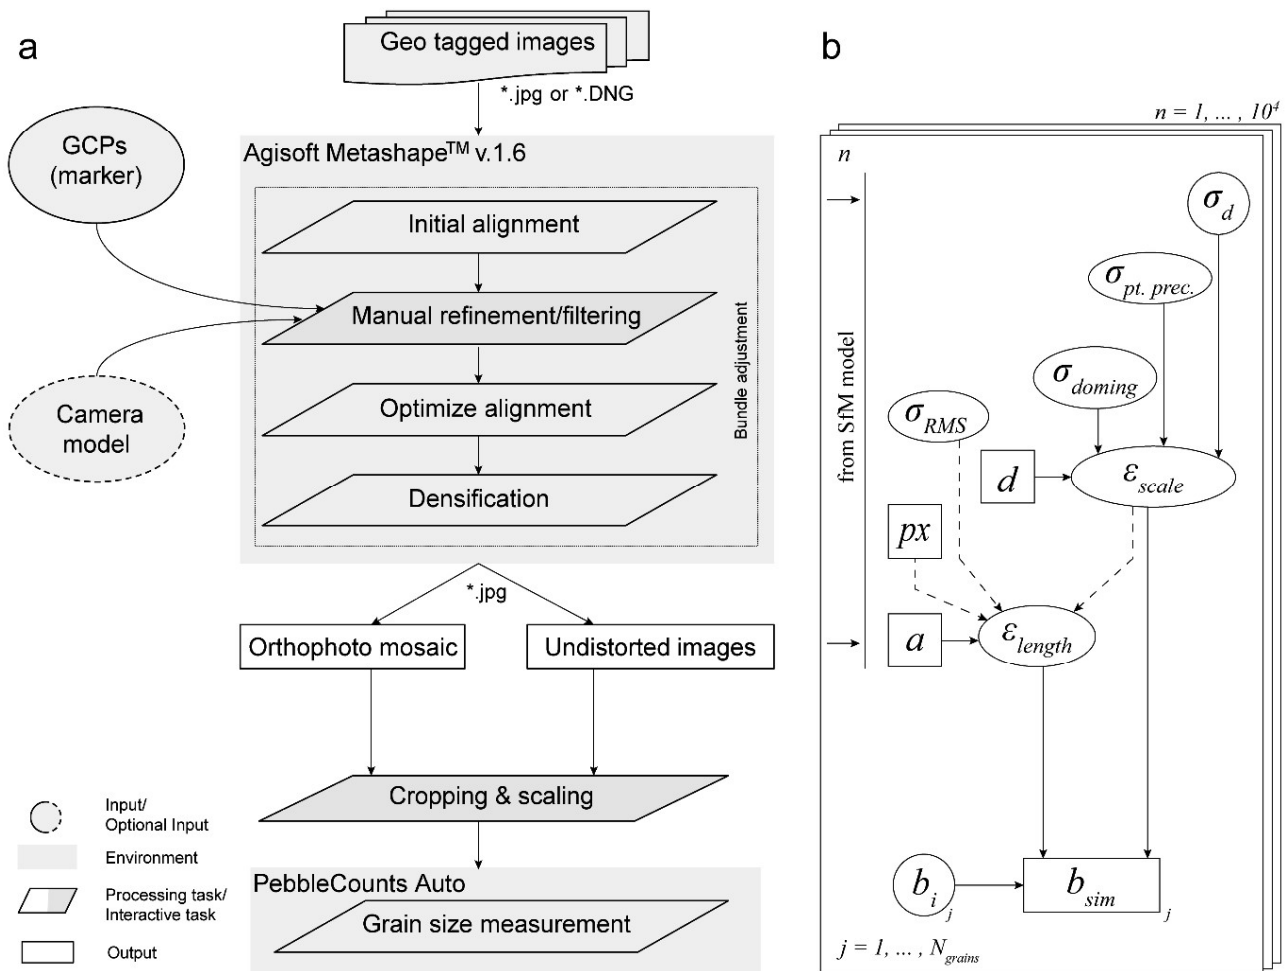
a

Geo tagged images

*.jpg or *.DNG

Agisoft Metashape$^{TM}$ v.1.6

GCPs (marker)

Initial alignment

Manual refinement/filtering

Bundle adjustment

Camera model

Optimize alignment

Densification

*.jpg

Orthophoto mosaic

Undistorted images

Cropping & scaling

PebbleCounts Auto

Grain size measurement

Input/ Optional Input

Environment

Processing task/ Interactive task

Output

b

$n = 1, \ldots, 10^4$

$n$

from SfM model

$\sigma_d$

$\sigma_{pt.\ prec.}$

$\sigma_{doming}$

$\sigma_{RMS}$

$d$

$\varepsilon_{scale}$

$px$

$a$

$\varepsilon_{length}$

$b_{i_j}$

$b_{sim_j}$

$j = 1, \ldots, N_{grains}$